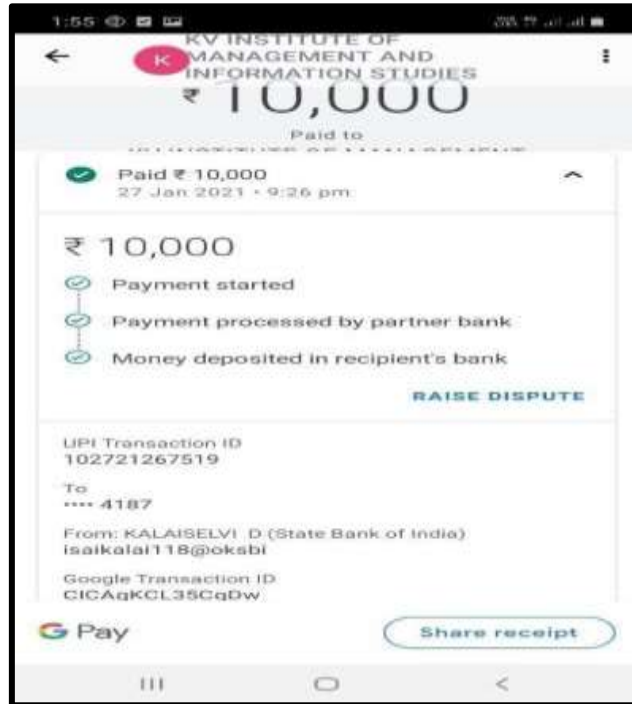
1:55

←

K

KV INSTITUTE OF MANAGEMENT AND INFORMATION STUDIES

₹ 10,000

Paid to

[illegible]

Paid ₹ 10,000
27 Jan 2021 • 9:26 pm

₹ 10,000

Payment started

Payment processed by partner bank

Money deposited in recipient's bank

RAISE DISPUTE

UPI Transaction ID
102721267519

To
•••• 4187

From: KALAISELVI D (State Bank of India)
isaikalai118@oksbi

Google Transaction ID
CICAgKCL35CqDw

G Pay

Share receipt